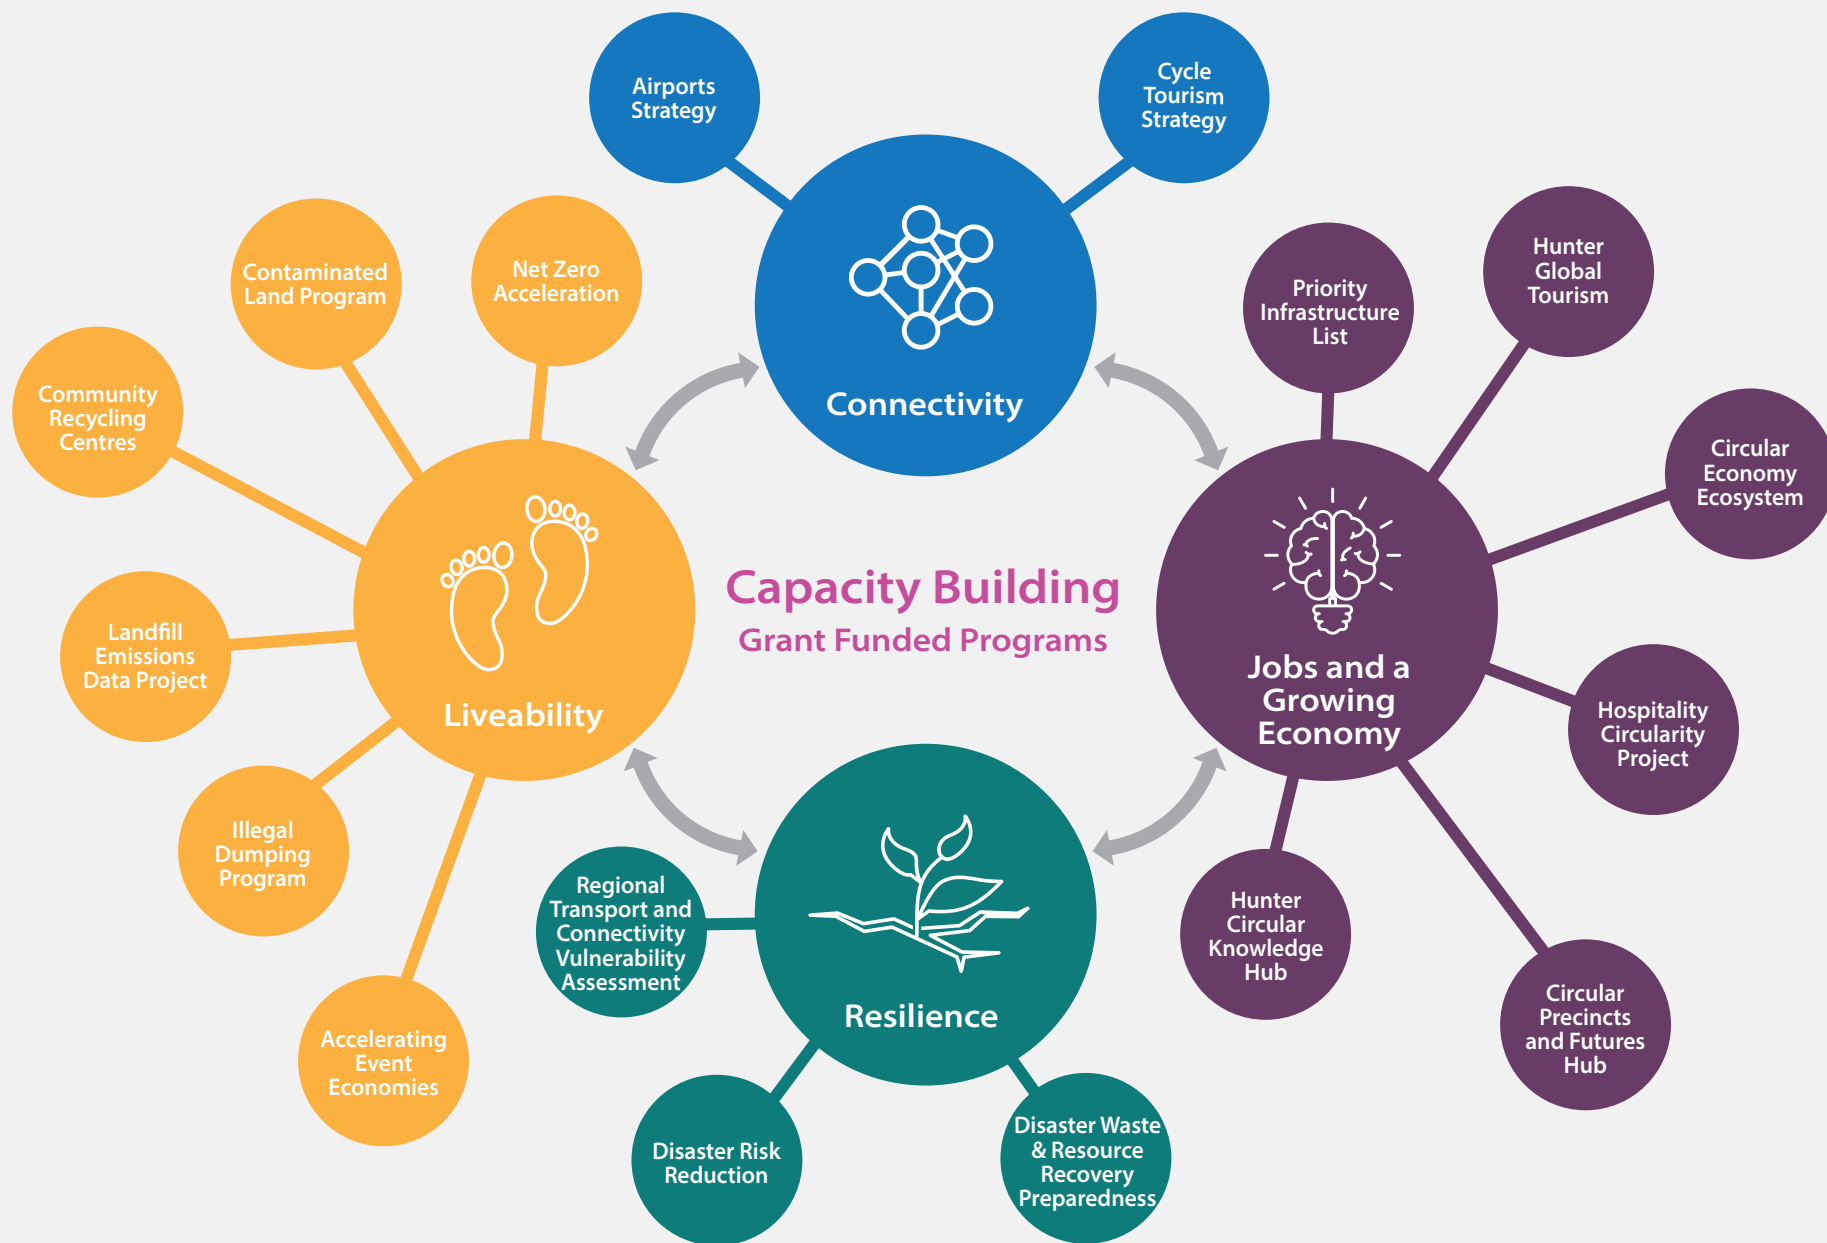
Airports Strategy

Cycle Tourism Strategy

Connectivity

Contaminated Land Program

Net Zero Acceleration

Community Recycling Centres

Landfill Emissions Data Project

Illegal Dumping Program

Accelerating Event Economies

Liveability

Capacity Building

Grant Funded Programs

Priority Infrastructure List

Hunter Global Tourism

Circular Economy Ecosystem

Jobs and a Growing Economy

Hospitality Circularity Project

Hunter Circular Knowledge Hub

Circular Precincts and Futures Hub

Regional Transport and Connectivity Vulnerability Assessment

Resilience

Disaster Risk Reduction

Disaster Waste & Resource Recovery Preparedness